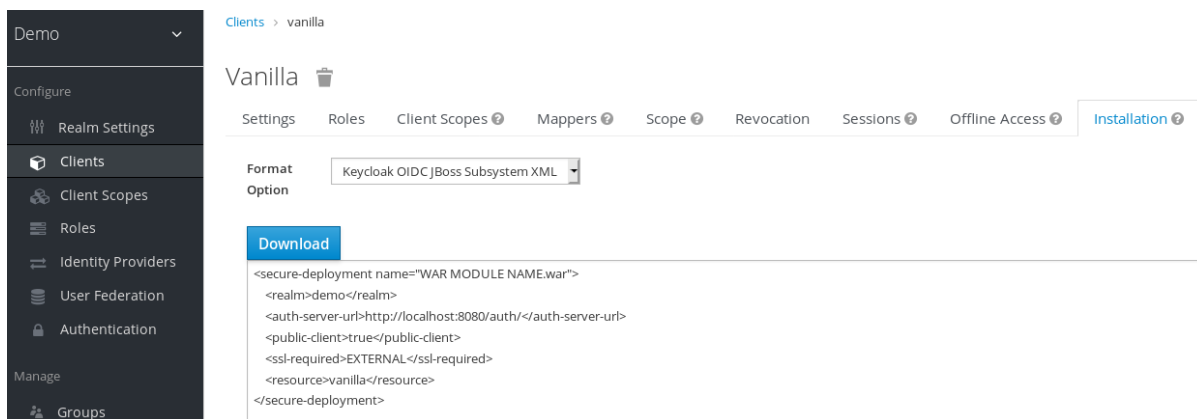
Demo

Configure

Realm Settings

Clients

Client Scopes

Roles

Identity Providers

User Federation

Authentication

Manage

Groups

Clients › vanilla

Vanilla

Settings | Roles | Client Scopes | Mappers | Scope | Revocation | Sessions | Offline Access | Installation

Format Option

Keycloak OIDC JBoss Subsystem XML

Download

<secure-deployment name="WAR MODULE NAME.war">
<realm>demo</realm>
<auth-server-url>http://localhost:8080/auth/</auth-server-url>
<public-client>true</public-client>
<ssl-required>EXTERNAL</ssl-required>
<resource>vanilla</resource>
</secure-deployment>